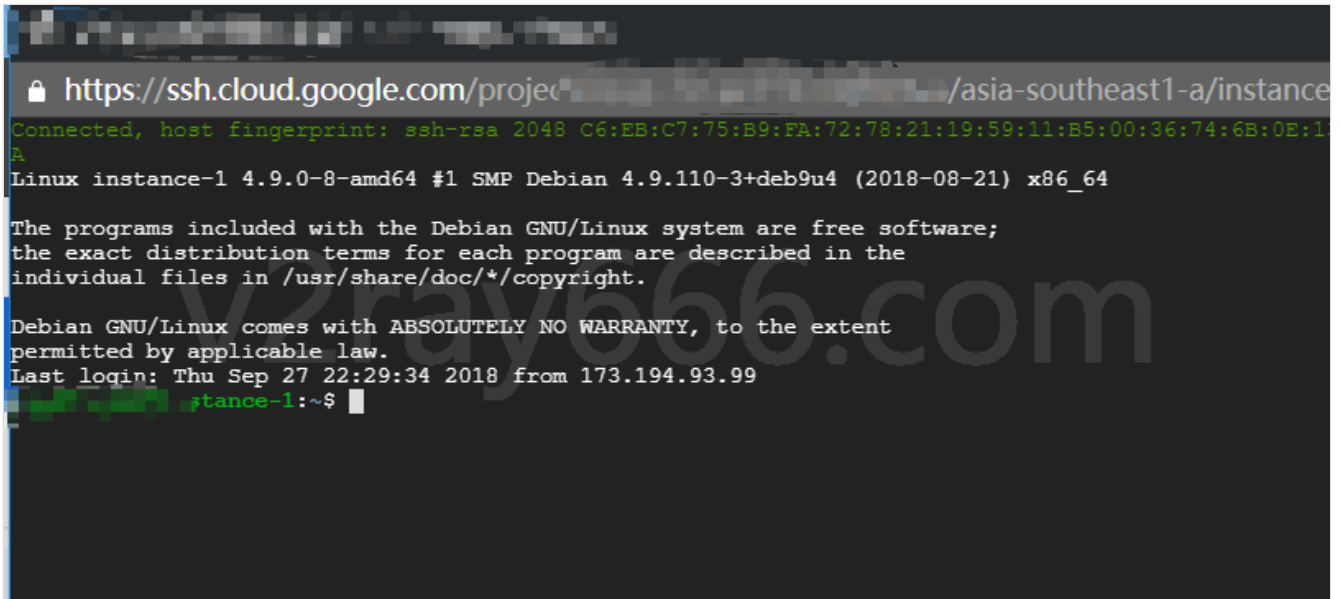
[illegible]

https://ssh.cloud.google.com/projec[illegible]/asia-southeast1-a/instance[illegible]

Connected, host fingerprint: ssh-rsa 2048 C6:EB:C7:75:B9:FA:72:78:21:19:59:11:B5:00:36:74:6B:0E:1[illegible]
A
Linux instance-1 4.9.0-8-amd64 #1 SMP Debian 4.9.110-3+deb9u4 (2018-08-21) x86_64

The programs included with the Debian GNU/Linux system are free software;
the exact distribution terms for each program are described in the
individual files in /usr/share/doc/*/copyright.

v2ray666.com

Debian GNU/Linux comes with ABSOLUTELY NO WARRANTY, to the extent
permitted by applicable law.
Last login: Thu Sep 27 22:29:34 2018 from 173.194.93.99
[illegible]stance-1:~$